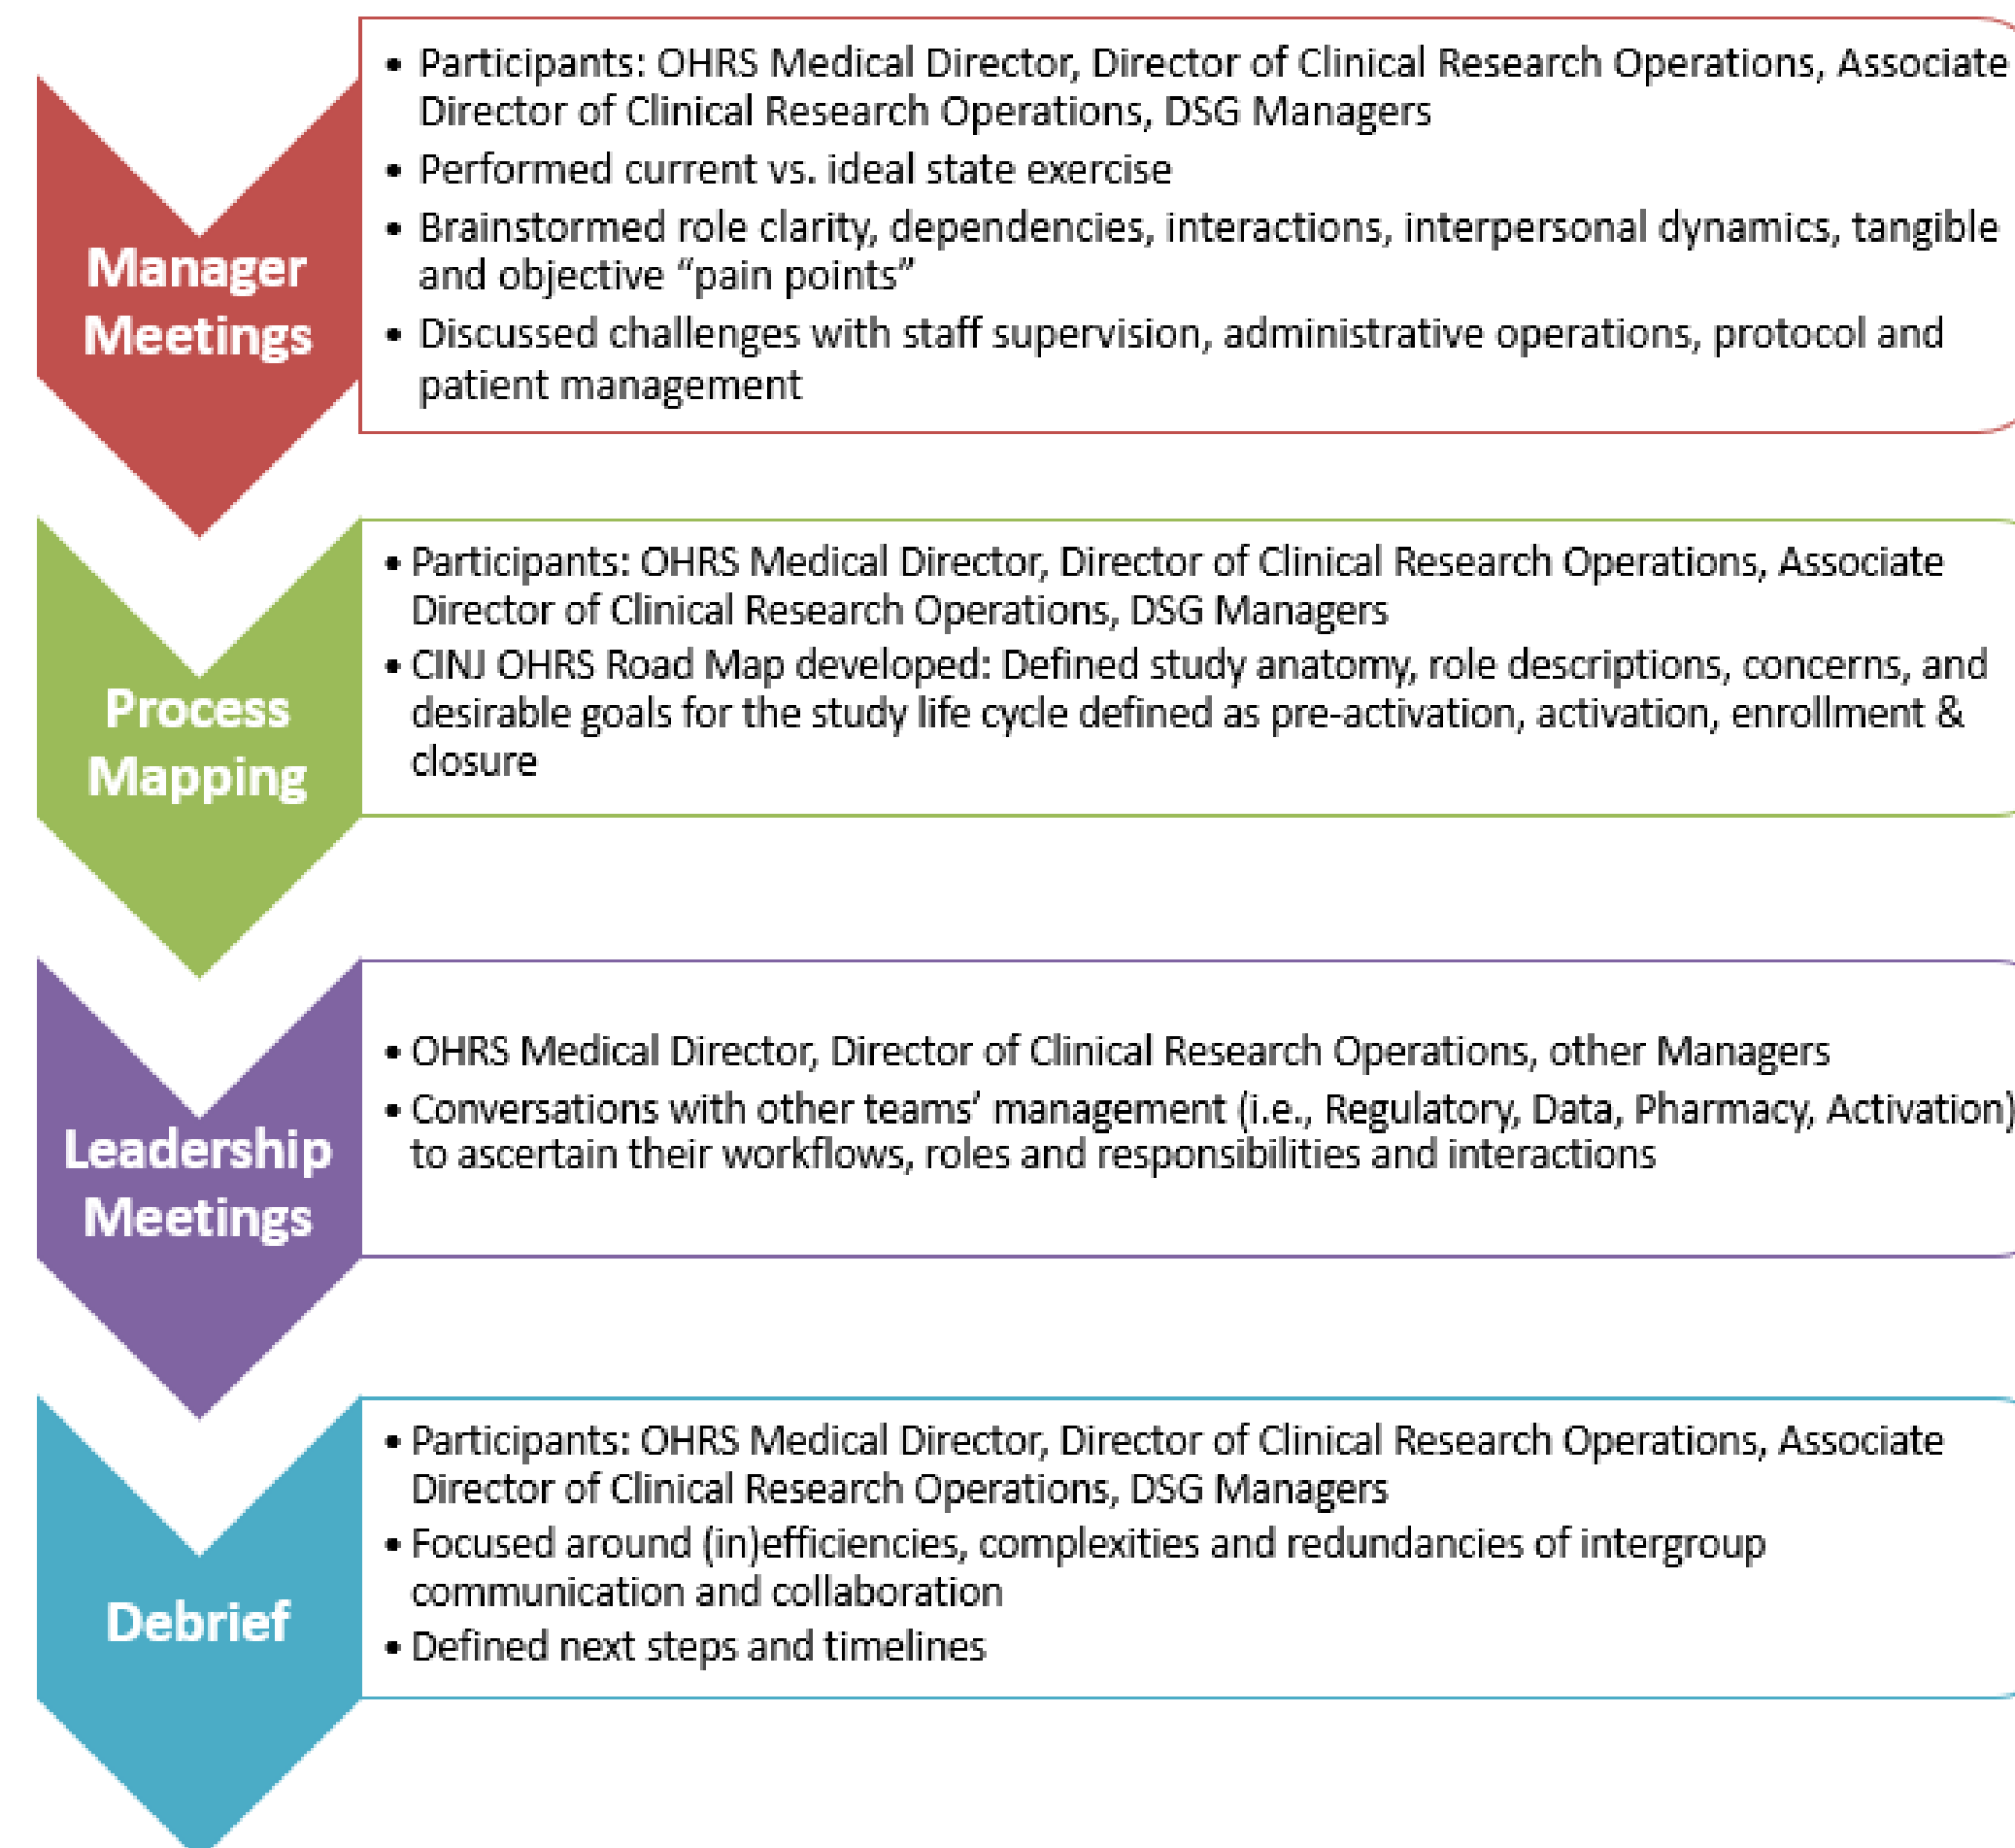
Manager Meetings

• Participants: OHRS Medical Director, Director of Clinical Research Operations, Associate Director of Clinical Research Operations, DSG Managers
• Performed current vs. ideal state exercise
• Brainstormed role clarity, dependencies, interactions, interpersonal dynamics, tangible and objective "pain points"
• Discussed challenges with staff supervision, administrative operations, protocol and patient management

Process Mapping

• Participants: OHRS Medical Director, Director of Clinical Research Operations, Associate Director of Clinical Research Operations, DSG Managers
• CINJ OHRS Road Map developed: Defined study anatomy, role descriptions, concerns, and desirable goals for the study life cycle defined as pre-activation, activation, enrollment & closure

Leadership Meetings

• OHRS Medical Director, Director of Clinical Research Operations, other Managers
• Conversations with other teams' management (i.e., Regulatory, Data, Pharmacy, Activation) to ascertain their workflows, roles and responsibilities and interactions

Debrief

• Participants: OHRS Medical Director, Director of Clinical Research Operations, Associate Director of Clinical Research Operations, DSG Managers
• Focused around (in)efficiencies, complexities and redundancies of intergroup communication and collaboration
• Defined next steps and timelines